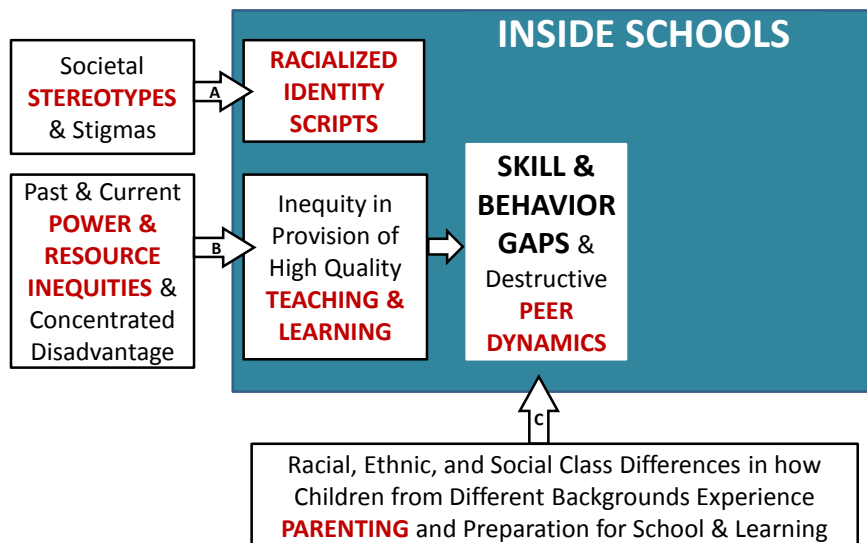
INSIDE SCHOOLS

Societal STEREOTYPES & Stigmas

A

RACIALIZED IDENTITY SCRIPTS

Past & Current POWER & RESOURCE INEQUITIES & Concentrated Disadvantage

B

Inequity in Provision of High Quality TEACHING & LEARNING

SKILL & BEHAVIOR GAPS & Destructive PEER DYNAMICS

C

Racial, Ethnic, and Social Class Differences in how Children from Different Backgrounds Experience PARENTING and Preparation for School & Learning